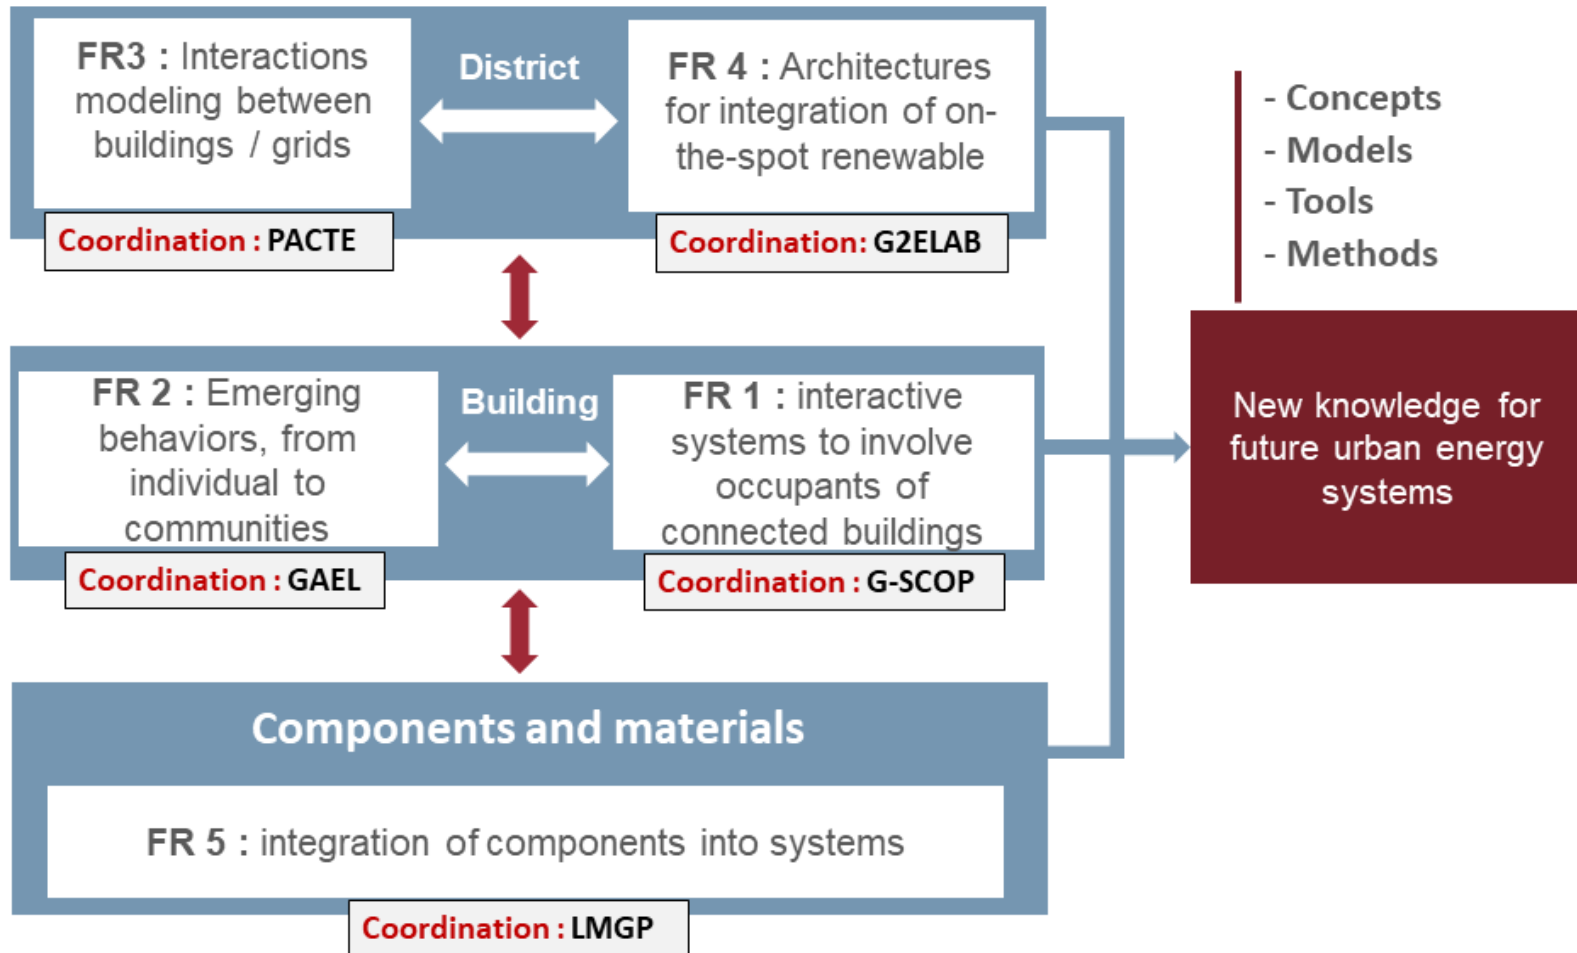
FR3 : Interactions modeling between buildings / grids

Coordination : PACTE

District

FR 4 : Architectures for integration of on-the-spot renewable

Coordination: G2ELAB

- Concepts
- Models
- Tools
- Methods

FR 2 : Emerging behaviors, from individual to communities

Coordination : GAEL

Building

FR 1 : interactive systems to involve occupants of connected buildings

Coordination : G-SCOP

New knowledge for future urban energy systems

Components and materials

FR 5 : integration of components into systems

Coordination : LMGP